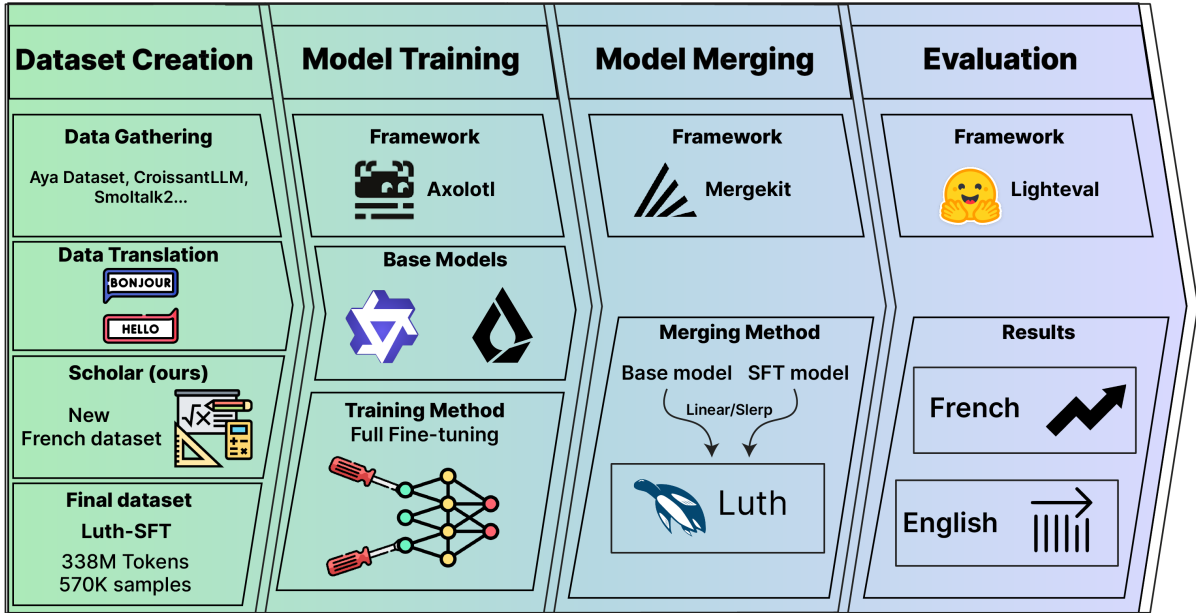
Dataset Creation

Data Gathering
Aya Dataset, CroissantLLM, Smoltalk2...

Data Translation
BONJOUR
HELLO

Scholar (ours)
New French dataset

Final dataset
Luth-SFT
338M Tokens
570K samples

Model Training

Framework
Axolotl

Base Models

Training Method
Full Fine-tuning

Model Merging

Framework
Mergekit

Merging Method
Base model SFT model
Linear/Slerp
Luth

Evaluation

Framework
Lighteval

Results
French
English